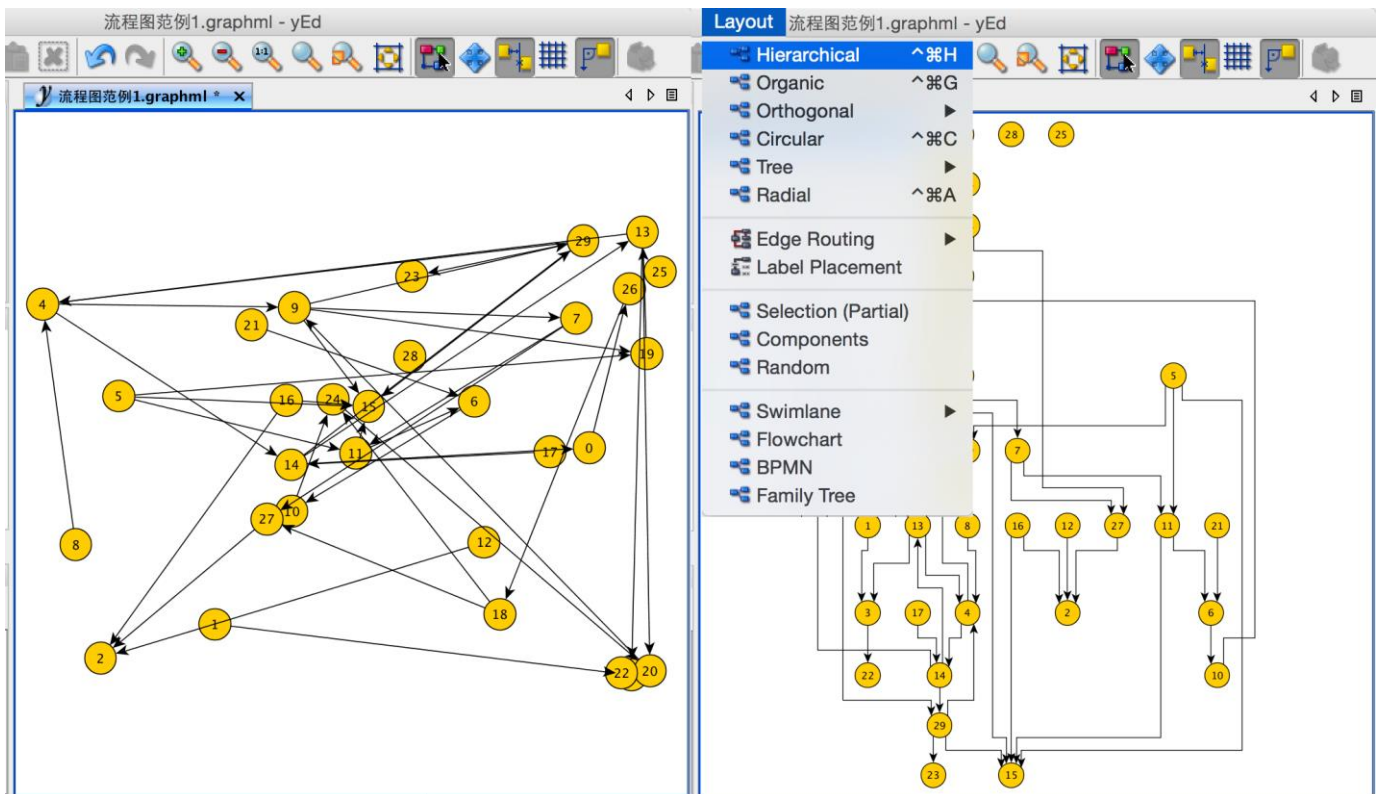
流程图范例1.graphml - yEd

流程图范例1.graphml * ×

29
13
23
25
26
4
9
7
21
19
28
5
16
24
15
6
11
17
0
14
10
27
8
12
18
1
2
22
20

Layout 流程图范例1.graphml - yEd

Hierarchical ^⌘H
Organic ^⌘G
Orthogonal ▶
Circular ^⌘C
Tree ▶
Radial ^⌘A
Edge Routing ▶
Label Placement
Selection (Partial)
Components
Random
Swimlane ▶
Flowchart
BPMN
Family Tree

28
25
5
7
1
13
8
16
12
27
11
21
3
17
4
2
6
22
14
10
29
23
15